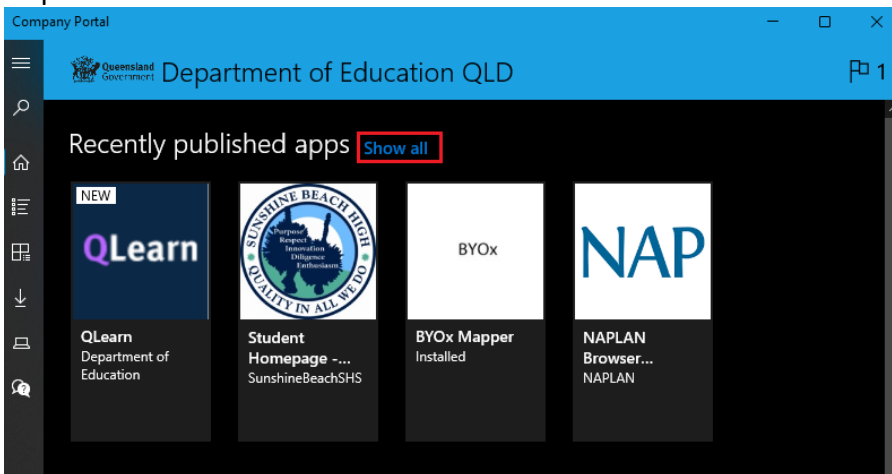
Company Portal

Queensland Government Department of Education QLD

1

Recently published apps Show all

NEW

QLearn

SUNSHINE BEACH HIGH
Purpose
Respect
Innovation
Diligence
Enthusiasm
QUALITY IN ALL WE DO

BYOx

NAP

QLearn
Department of Education

Student Homepage -...
SunshineBeachSHS

BYOx Mapper
Installed

NAPLAN Browser...
NAPLAN